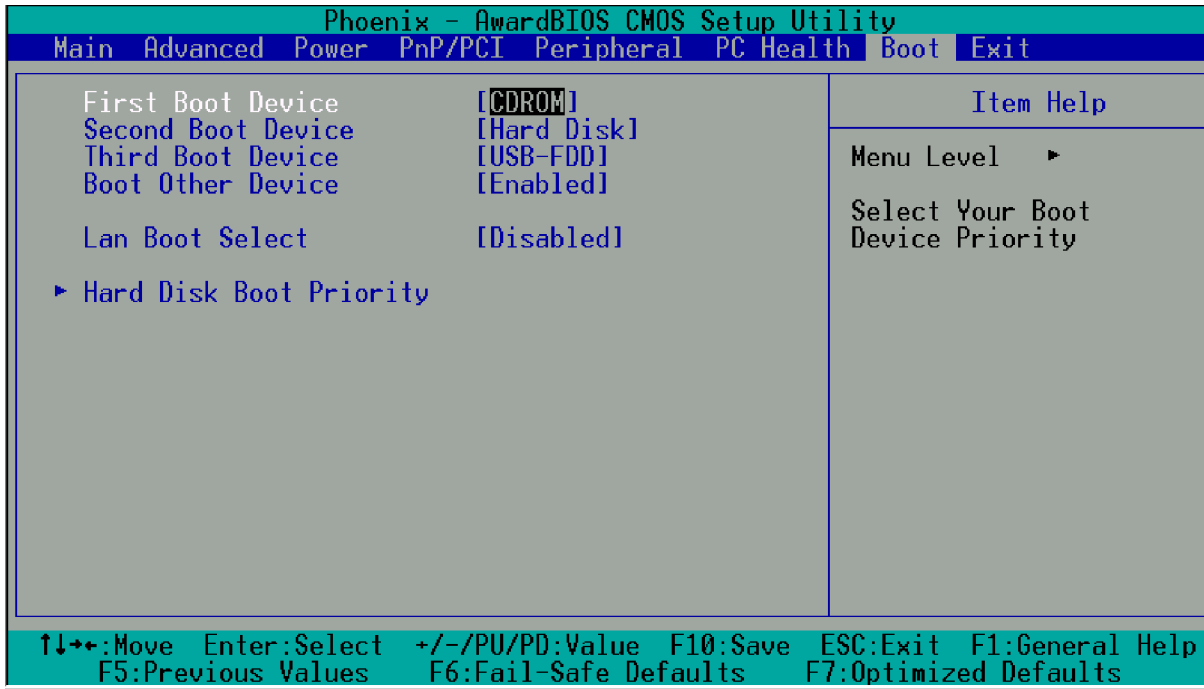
Phoenix - AwardBIOS CMOS Setup Utility

Main Advanced Power PnP/PCI Peripheral PC Health Boot Exit

First Boot Device [CDROM]
Second Boot Device [Hard Disk]
Third Boot Device [USB-FDD]
Boot Other Device [Enabled]

Lan Boot Select [Disabled]

► Hard Disk Boot Priority

Item Help

Menu Level ►

Select Your Boot Device Priority

↑↓→←:Move Enter:Select +/-/PU/PD:Value F10:Save ESC:Exit F1:General Help
F5:Previous Values F6:Fail-Safe Defaults F7:Optimized Defaults